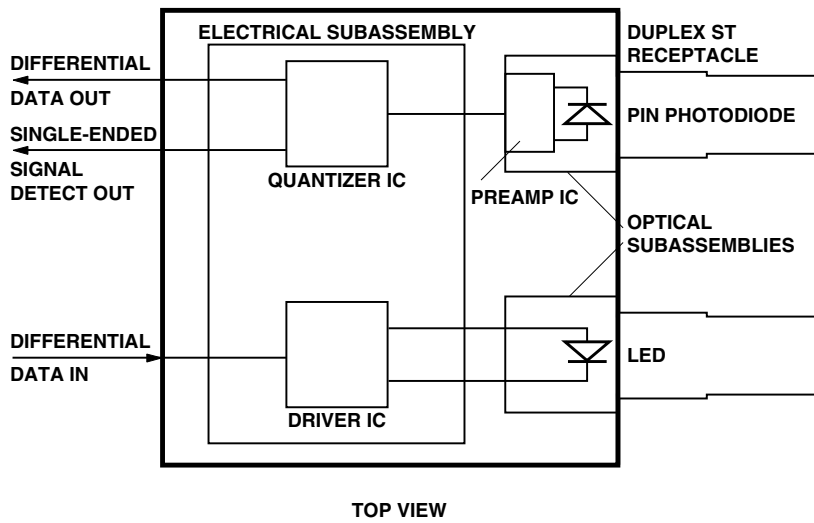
ELECTRICAL SUBASSEMBLY

DUPLEX ST RECEPTACLE

DIFFERENTIAL

DATA OUT

SINGLE-ENDED

SIGNAL DETECT OUT

QUANTIZER IC

PIN PHOTODIODE

PREAMP IC

OPTICAL SUBASSEMBLIES

DIFFERENTIAL

DATA IN

LED

DRIVER IC

TOP VIEW